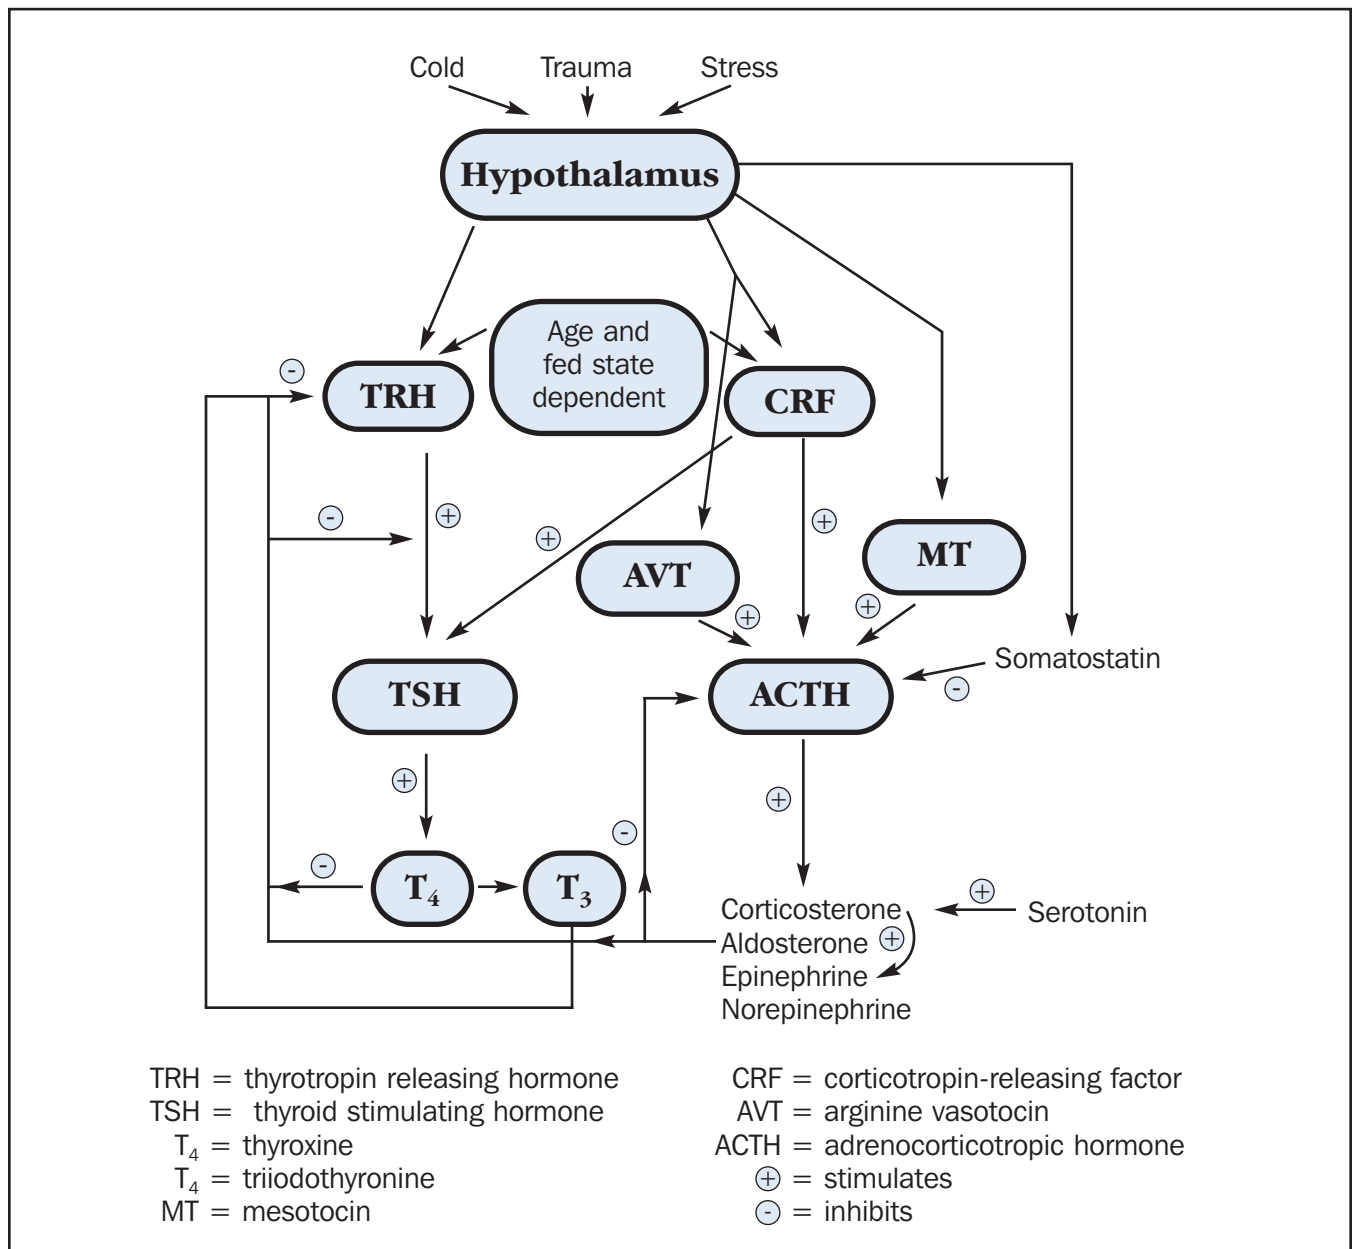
Cold
Trauma
Stress

Hypothalamus

Age and fed state dependent

TRH

CRF

AVT

MT

TSH

ACTH

Somatostatin

$T_4$

$T_3$

Corticosterone
Aldosterone
Epinephrine
Norepinephrine

Serotonin

+ + + + + + + + +
- - - - - -

TRH = thyrotropin releasing hormone
TSH = thyroid stimulating hormone
$T_4$ = thyroxine
$T_4$ = triiodothyronine
MT = mesotocin

CRF = corticotropin-releasing factor
AVT = arginine vasotocin
ACTH = adrenocorticotropic hormone
+ = stimulates
- = inhibits